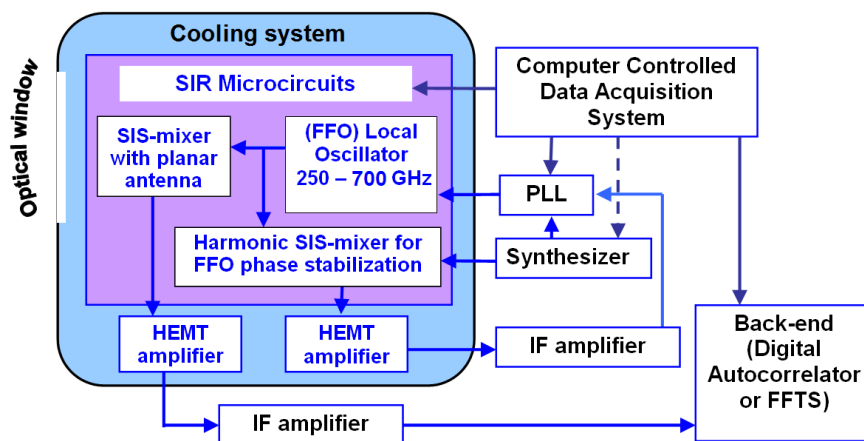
Optical window

Cooling system

SIR Microcircuits

SIS-mixer with planar antenna

(FFO) Local Oscillator 250 – 700 GHz

Harmonic SIS-mixer for FFO phase stabilization

HEMT amplifier

HEMT amplifier

Computer Controlled Data Acquisition System

PLL

Synthesizer

IF amplifier

IF amplifier

Back-end (Digital Autocorrelator or FFTS)